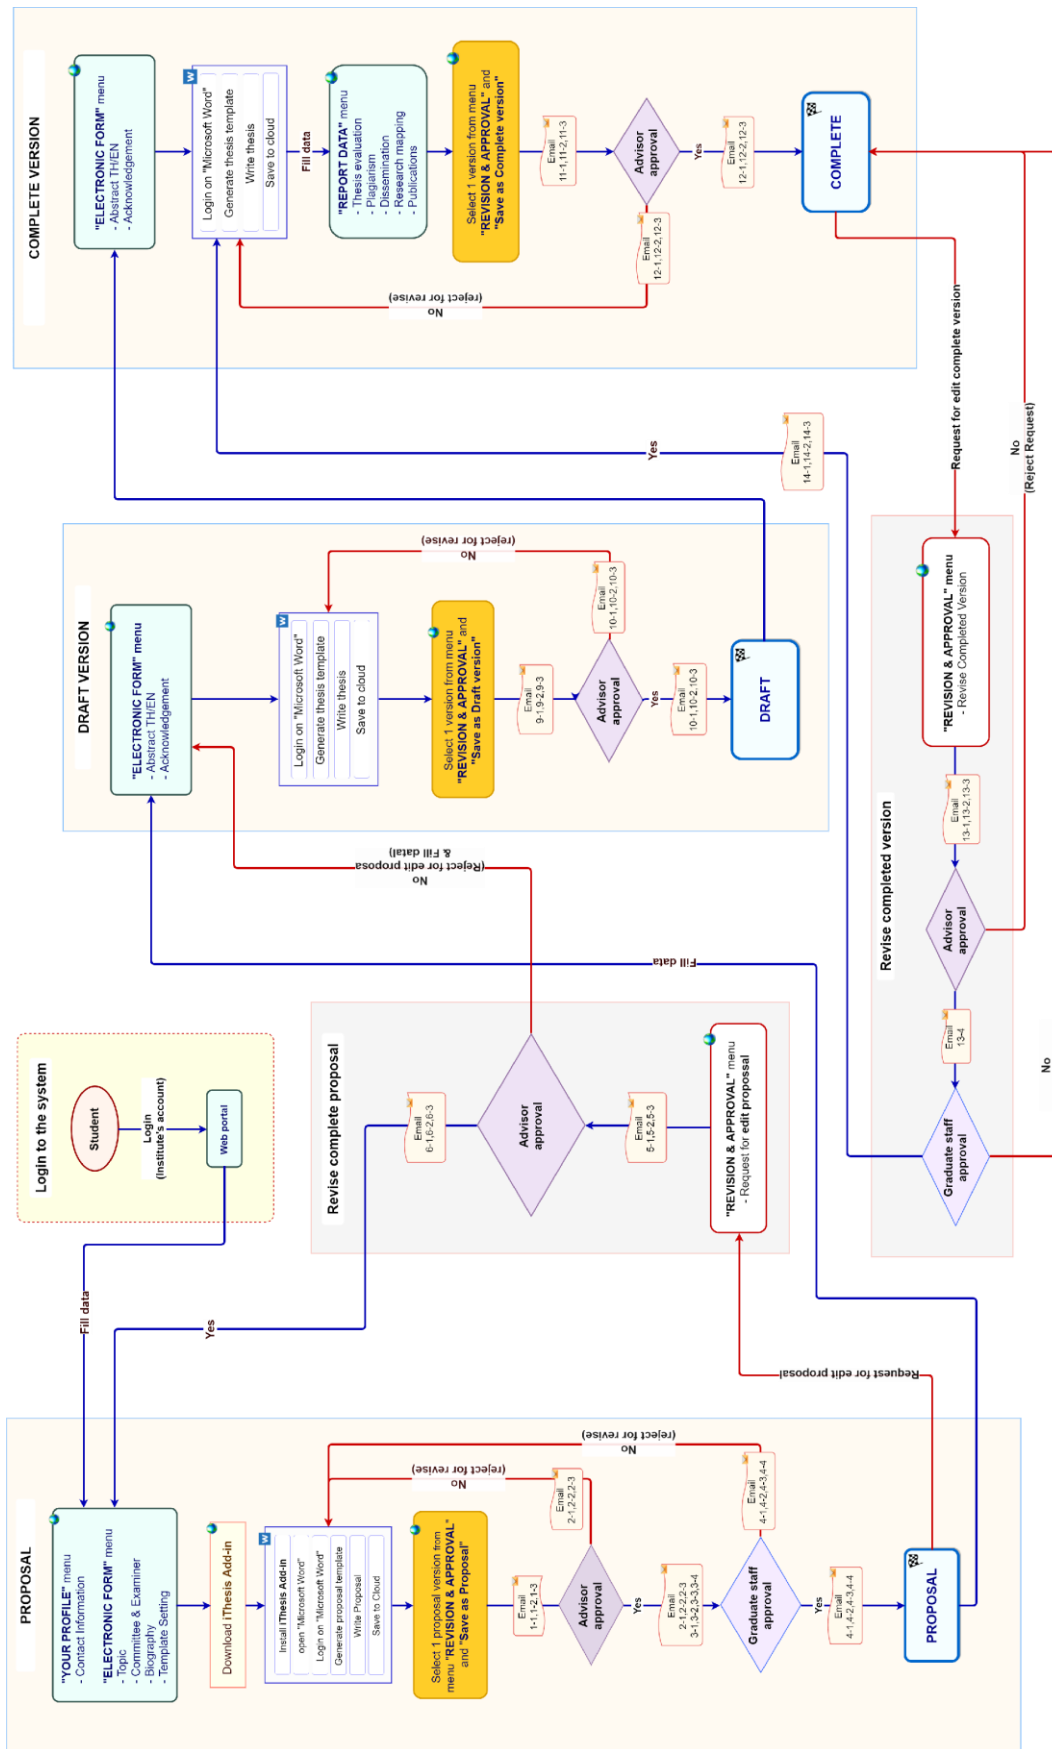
COMPLETE VERSION

"ELECTRONIC FORM" menu
- Abstract TH/EN
- Acknowledgement

Login on "Microsoft Word"
Generate thesis template
Write thesis
Save to cloud

Fill data

"REPORT DATA" menu
- Thesis evaluation
- Plagiarism
- Dissemination
- Research mapping
- Publications

Select 1 version from menu "REVISION & APPROVAL" and "Save as Complete version"

Email 11-1,11-2,11-3

Advisor approval

Yes

Email 12-1,12-2,12-3

COMPLETE

Email 12-1,12-2,12-3

No (reject for revise)

Request for edit complete version

No (Reject Request)

Yes

Email 14-1,14-2,14-3

DRAFT VERSION

"ELECTRONIC FORM" menu
- Abstract TH/EN
- Acknowledgement

Login on "Microsoft Word"
Generate thesis template
Write thesis
Save to cloud

Select 1 version from menu "REVISION & APPROVAL" and "Save as Draft version"

Email 9-1,9-2,9-3

Advisor approval

Yes

Email 10-1,10-2,10-3

DRAFT

Email 10-1,10-2,10-3

No (reject for revise)

"REVISION & APPROVAL" menu
- Revise Completed Version

Email 13-1,13-2,13-3

Advisor approval

Email 13-4

Graduate staff approval

Revise completed version

No

No (Reject for edit proposa & Fill data)

Fill data

Login to the system

Student

Login (Institute's account)

Web portal

Revise complete proposal

Email 6-1,6-2,6-3

Advisor approval

Email 5-1,5-2,5-3

"REVISION & APPROVAL" menu
- Request for edit proposal

Fill data

Yes

Request for edit proposal

PROPOSAL

"YOUR PROFILE" menu
- Contact Information
"ELECTRONIC FORM" menu
- Topic
- Committee & Examiner
- Biography
- Template Setting

Download iThesis Add-in

Install iThesis Add-in
open "Microsoft Word"
Login on "Microsoft Word"
Generate proposal template
Write Proposal
Save to Cloud

Select 1 proposal version from menu "REVISION & APPROVAL" and "Save as Proposal"

Email 1-1,1-2,1-3

Advisor approval

Yes

Email 2-1,2-2,2-3 3-1,3-2,3-3,3-4

Graduate staff approval

Yes

Email 4-1,4-2,4-3,4-4

PROPOSAL

Email 2-1,2-2,2-3

No (reject for revise)

Email 4-1,4-2,4-3,4-4

No (reject for revise)